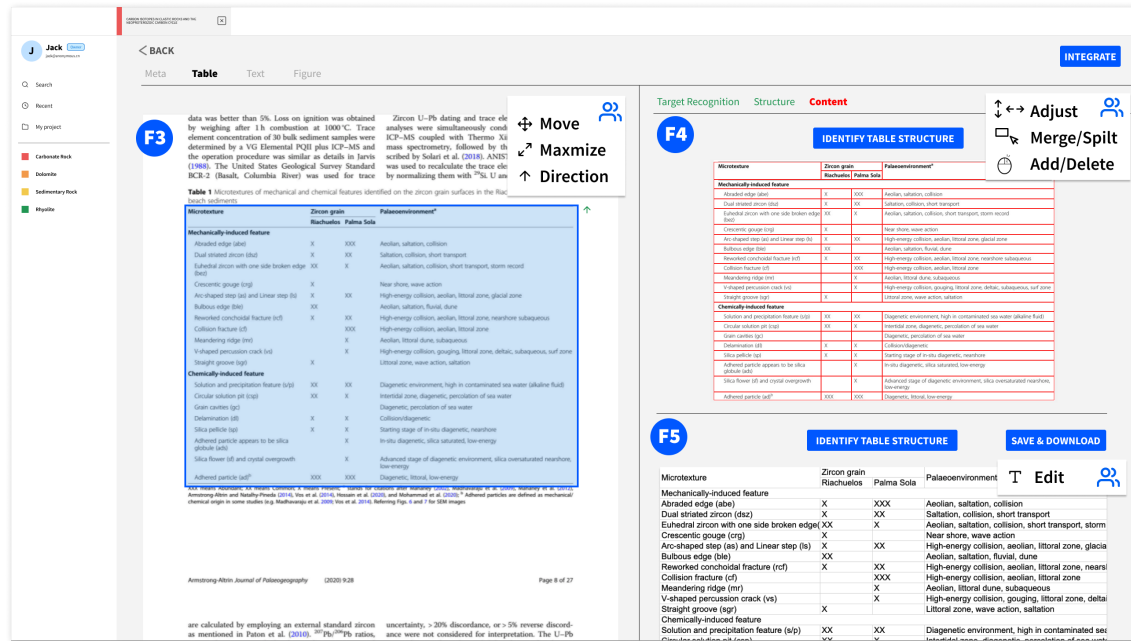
CARBON ISOTOPES IN CLASTIC ROCKS AND THE NEOPROTEROZOIC CARBON CYCLE

Jack
jack@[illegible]

Search
Recent
My project

Carbonate Rock
Dolomite
Sedimentary Rock
Rhyolite

< BACK

Meta Table Text Figure

INTEGRATE

F3

data was better than 5%. Loss on ignition was obtained by weighing after 1 h combustion at 1000°C. Trace element concentration of 30 bulk sediment samples were determined by a VG Elemental PQII plus ICP–MS and the operation procedure was similar as details in Jarvis (1988). The United States Geological Survey Standard BCR-2 (Basalt, Columbia River) was used for trace

Zircon U–Pb dating and trace ele analyses were simultaneously cond ICP–MS coupled with Thermo Xi mass spectrometry, followed by th scribed by Solari et al. (2018). ANIST was used to recalculate the trace ele by normalizing them with $^{29}$Si. U and

Move
Maxmize
Direction

Table 1 Microtextures of mechanical and chemical features identified on the zircon grain surfaces in the Riac beach sediments

| Microtexture | Zircon grain Riachuelos | Palma Sola | Palaeoenvironment$^a$ |
|---|---|---|---|
| Mechanically-induced feature | | | |
| Abraded edge (abe) | X | XXX | Aeolian, saltation, collision |
| Dual striated zircon (dsz) | X | XX | Saltation, collision, short transport |
| Euhedral zircon with one side broken edge (bez) | XX | X | Aeolian, saltation, collision, short transport, storm record |
| Crescentic gouge (crg) | X | | Near shore, wave action |
| Arc-shaped step (as) and Linear step (ls) | X | XX | High-energy collision, aeolian, littoral zone, glacial zone |
| Bulbous edge (ble) | XX | | Aeolian, saltation, fluvial, dune |
| Reworked conchoidal fracture (rcf) | X | XX | High-energy collision, aeolian, littoral zone, nearshore subaqueous |
| Collision fracture (cf) | | XXX | High-energy collision, aeolian, littoral zone |
| Meandering ridge (mr) | | X | Aeolian, littoral dune, subaqueous |
| V-shaped percussion crack (vs) | | X | High-energy collision, gouging, littoral zone, deltaic, subaqueous, surf zone |
| Straight groove (sgr) | X | | Littoral zone, wave action, saltation |
| Chemically-induced feature | | | |
| Solution and precipitation feature (s/p) | XX | XX | Diagenetic environment, high in contaminated sea water (alkaline fluid) |
| Circular solution pit (csp) | XX | X | Intertidal zone, diagenetic, percolation of sea water |
| Grain cavities (gc) | X | | Diagenetic, percolation of sea water |
| Delamination (dl) | X | X | Collision/diagenetic |
| Silica pellicle (sp) | X | X | Starting stage of in-situ diagenetic, nearshore |
| Adhered particle appears to be silica globule (ads) | | X | In-situ diagenetic, silica saturated, low-energy |
| Silica flower (sf) and crystal overgrowth | | X | Advanced stage of diagenetic environment, silica oversaturated nearshore, low-energy |
| Adhered particle (ad)$^b$ | XXX | XXX | Diagenetic, littoral, low-energy |

Armstrong-Altrin and Natalhy-Pineda (2014), Vos et al. (2014), Hossain et al. (2020), and Mohammad et al. (2020); $^b$ Adhered particles are defined as mechanical/chemical origin in some studies (e.g. Madhavaraju et al. 2009; Vos et al. 2014). Referring Figs. 6 and 7 for SEM images

Armstrong-Altrin Journal of Palaeogeography (2020) 9:28 Page 8 of 27

are calculated by employing an external standard zircon as mentioned in Paton et al. (2010). $^{207}$Pb/$^{206}$Pb ratios,

uncertainty, > 20% discordance, or > 5% reverse discordance were not considered for interpretation. The U–Pb

Target Recognition Structure Content

F4

Adjust
Merge/Spilt
Add/Delete

IDENTIFY TABLE STRUCTURE

F5

IDENTIFY TABLE STRUCTURE SAVE & DOWNLOAD

Edit

| Microtexture | Zircon grain Riachuelos | Palma Sola | Palaeoenvironment |
|---|---|---|---|
| Mechanically-induced feature | | | |
| Abraded edge (abe) | X | XXX | Aeolian, saltation, collision |
| Dual striated zircon (dsz) | X | XX | Saltation, collision, short transport |
| Euhedral zircon with one side broken edge( | XX | X | Aeolian, saltation, collision, short transport, storm |
| Crescentic gouge (crg) | X | | Near shore, wave action |
| Arc-shaped step (as) and Linear step (ls) | X | XX | High-energy collision, aeolian, littoral zone, glacia |
| Bulbous edge (ble) | XX | | Aeolian, saltation, fluvial, dune |
| Reworked conchoidal fracture (rcf) | X | XX | High-energy collision, aeolian, littoral zone, nears |
| Collision fracture (cf) | | XXX | High-energy collision, aeolian, littoral zone |
| Meandering ridge (mr) | | X | Aeolian, littoral dune, subaqueous |
| V-shaped percussion crack (vs) | | X | High-energy collision, gouging, littoral zone, delta |
| Straight groove (sgr) | X | | Littoral zone, wave action, saltation |
| Chemically-induced feature | | | |
| Solution and precipitation feature (s/p) | XX | XX | Diagenetic environment, high in contaminated sea |